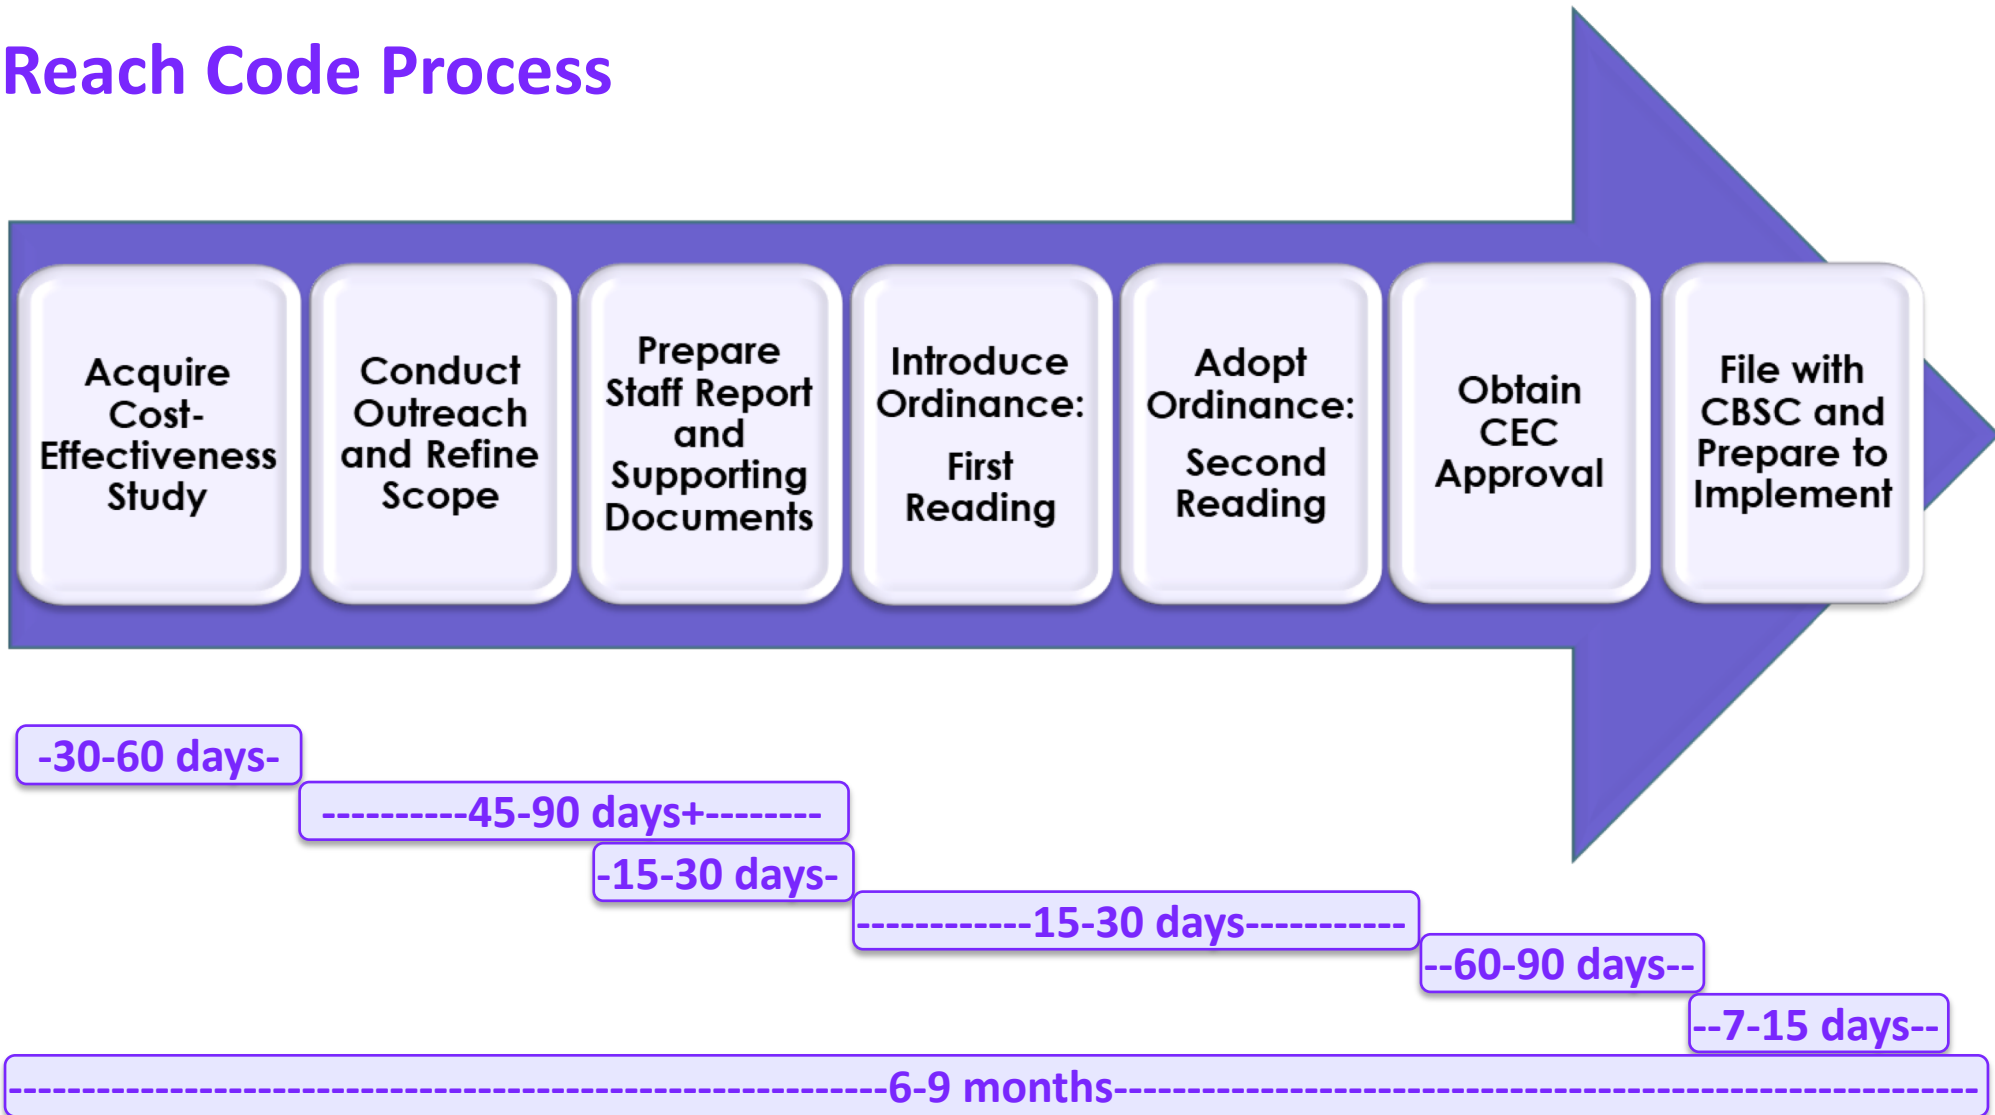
Reach Code Process

Acquire Cost-Effectiveness Study

Conduct Outreach and Refine Scope

Prepare Staff Report and Supporting Documents

Introduce Ordinance:

First Reading

Adopt Ordinance:

Second Reading

Obtain CEC Approval

File with CBSC and Prepare to Implement

-30-60 days-

----------45-90 days+--------

-15-30 days-

------------15-30 days-----------

--60-90 days--

--7-15 days--

------------------------------------------------------------------6-9 months------------------------------------------------------------------